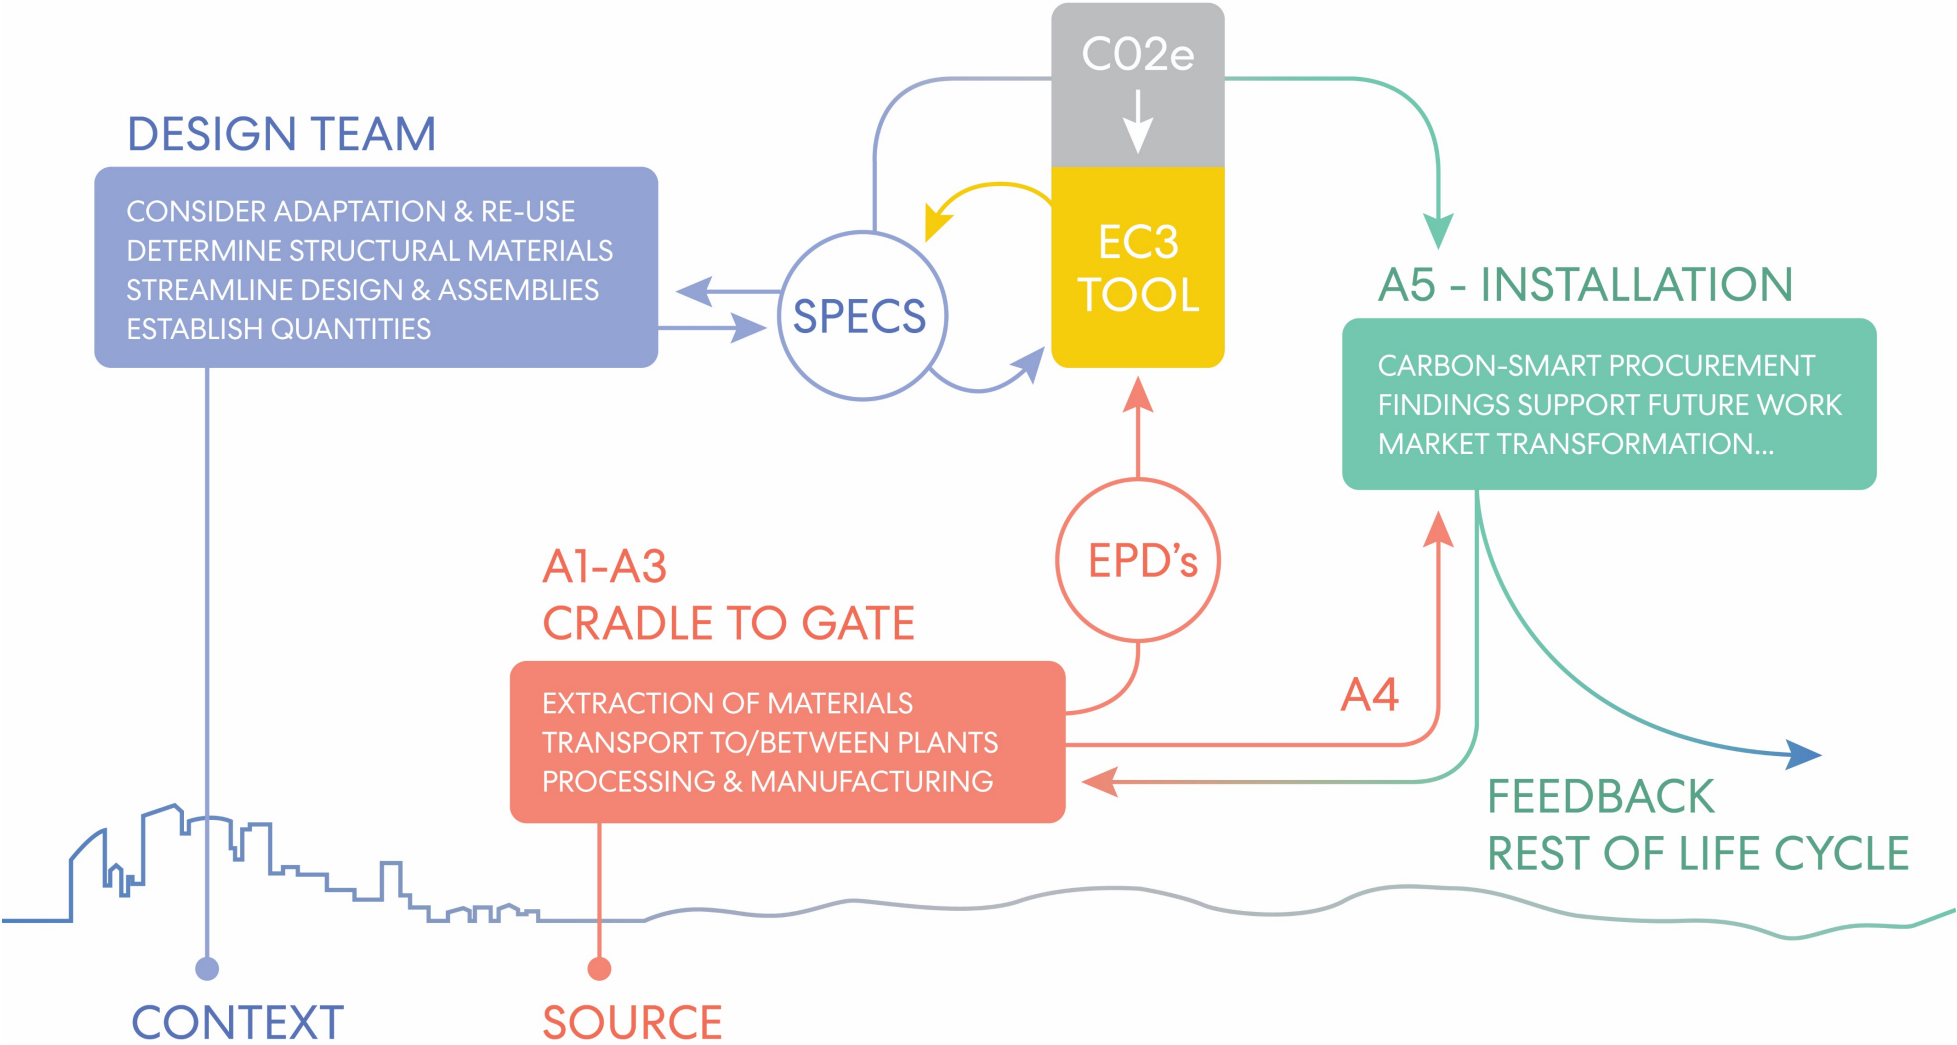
DESIGN TEAM

CONSIDER ADAPTATION & RE-USE
DETERMINE STRUCTURAL MATERIALS
STREAMLINE DESIGN & ASSEMBLIES
ESTABLISH QUANTITIES

SPECS

C02e

EC3 TOOL

A5 - INSTALLATION

CARBON-SMART PROCUREMENT
FINDINGS SUPPORT FUTURE WORK
MARKET TRANSFORMATION...

EPD's

A1-A3
CRADLE TO GATE

EXTRACTION OF MATERIALS
TRANSPORT TO/BETWEEN PLANTS
PROCESSING & MANUFACTURING

A4

FEEDBACK
REST OF LIFE CYCLE

CONTEXT

SOURCE